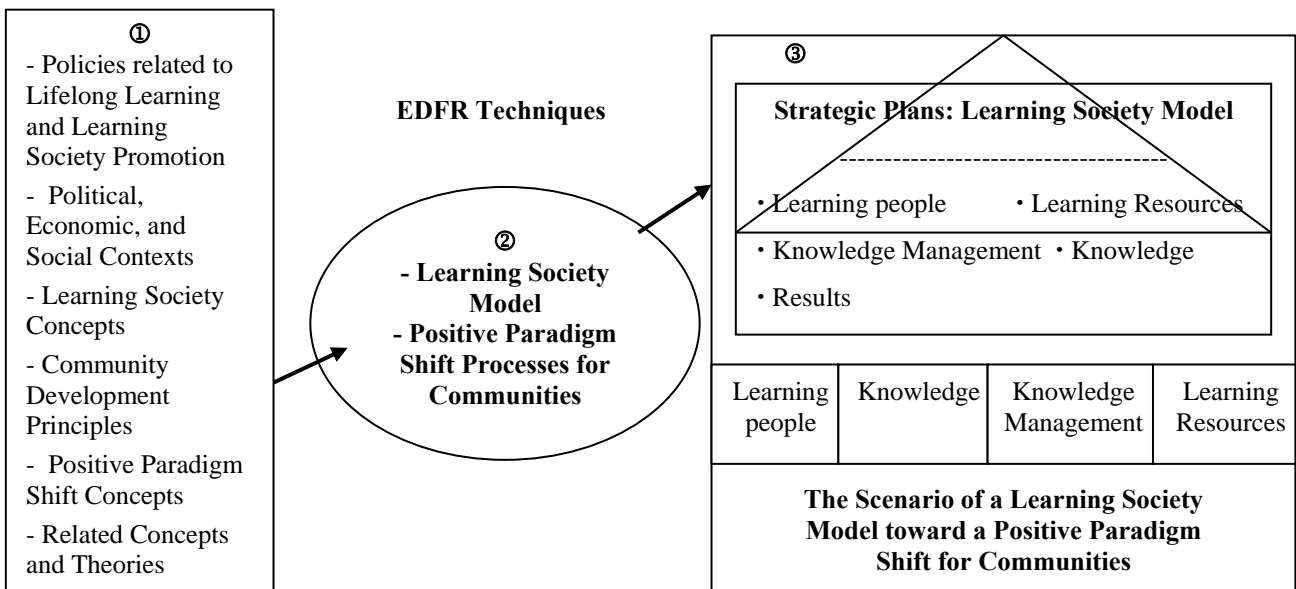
①
- Policies related to Lifelong Learning and Learning Society Promotion
- Political, Economic, and Social Contexts
- Learning Society Concepts
- Community Development Principles
- Positive Paradigm Shift Concepts
- Related Concepts and Theories

EDFR Techniques

②
- Learning Society Model
- Positive Paradigm Shift Processes for Communities

③
Strategic Plans: Learning Society Model
・Learning people ・Learning Resources
・Knowledge Management ・Knowledge
・Results

| Learning people | Knowledge | Knowledge Management | Learning Resources |
|---|---|---|---|

The Scenario of a Learning Society Model toward a Positive Paradigm Shift for Communities